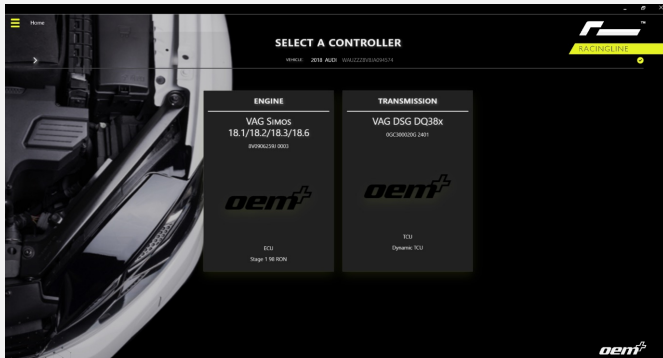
Home

SELECT A CONTROLLER

VEHICLE 2018 AUDI WAUZZZ8V0JA090574

RACINGLINE

ENGINE

VAG Simos 18.1/18.2/18.3/18.6

8V0906259 0003

oem+

ECU

Stage 1 98 RON

TRANSMISSION

VAG DSG DQ38x

0GC300020G 2401

oem+

TCU

Dynamic TCU

oem+